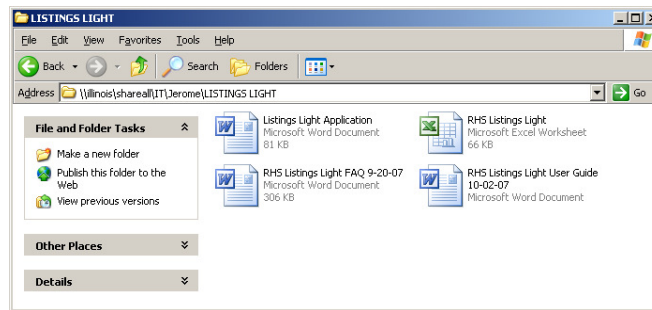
LISTINGS LIGHT

File Edit View Favorites Tools Help

Back Search Folders

Address \\illinois\shareall\IT\Jerome\LISTINGS LIGHT Go

File and Folder Tasks

Make a new folder

Publish this folder to the Web

View previous versions

Other Places

Details

Listings Light Application
Microsoft Word Document
81 KB

RHS Listings Light
Microsoft Excel Worksheet
66 KB

RHS Listings Light FAQ 9-20-07
Microsoft Word Document
306 KB

RHS Listings Light User Guide 10-02-07
Microsoft Word Document